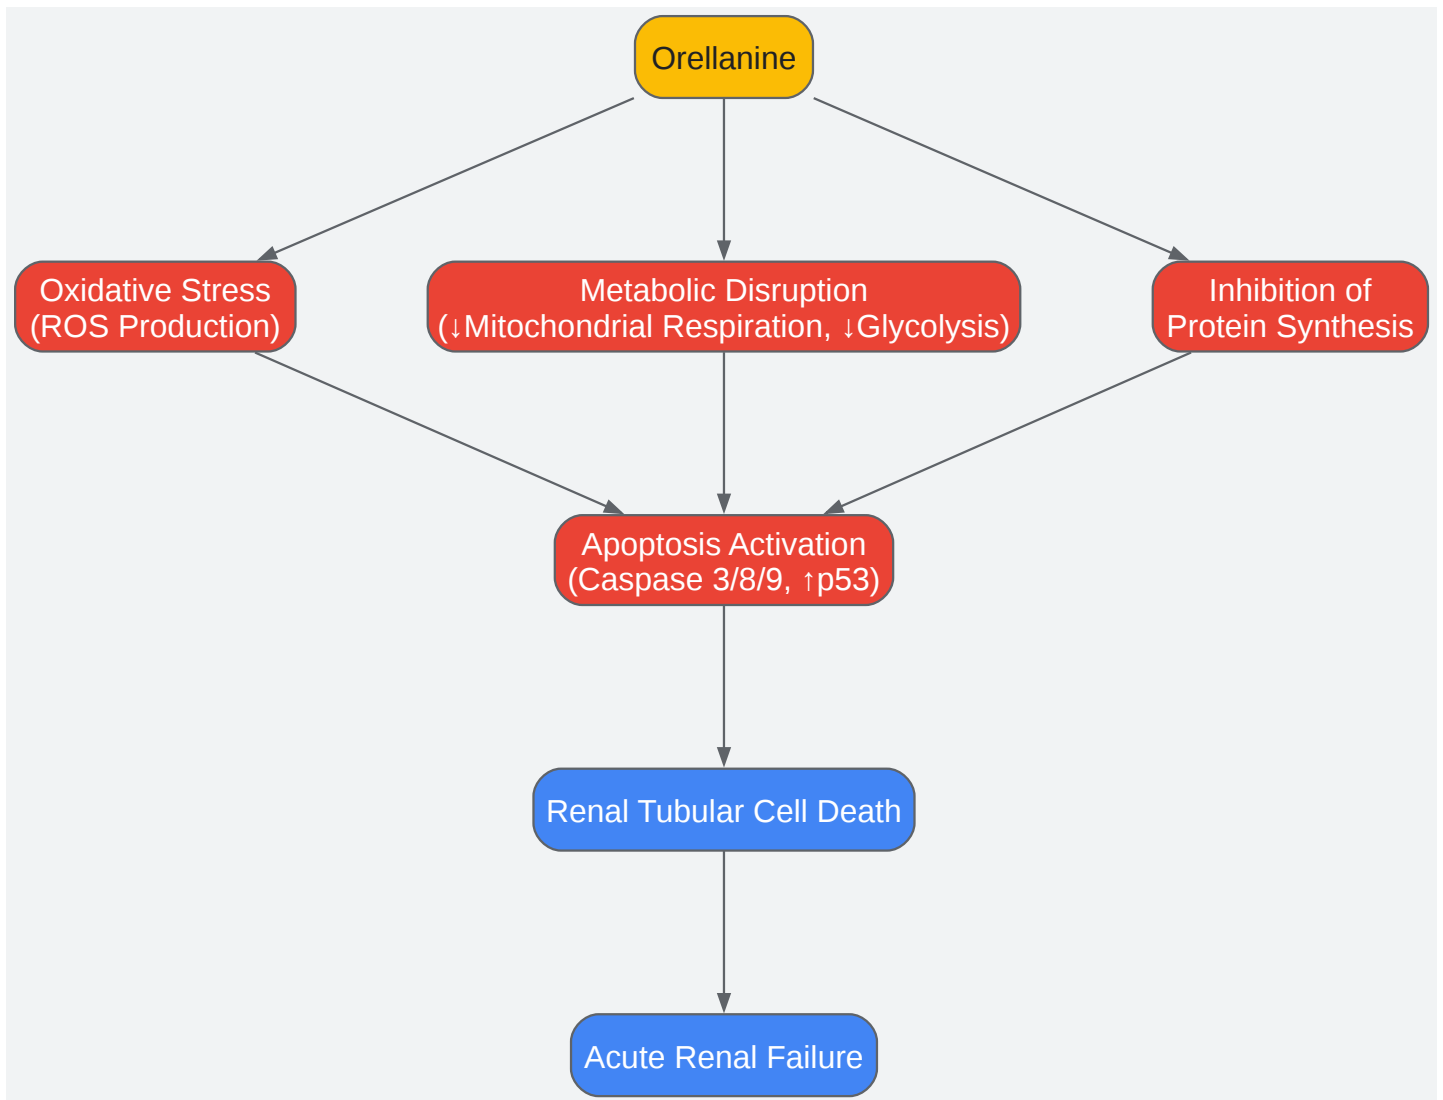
Orellanine

Oxidative Stress
(ROS Production)

Metabolic Disruption
(↓Mitochondrial Respiration, ↓Glycolysis)

Inhibition of
Protein Synthesis

Apoptosis Activation
(Caspase 3/8/9, ↑p53)

Renal Tubular Cell Death

Acute Renal Failure